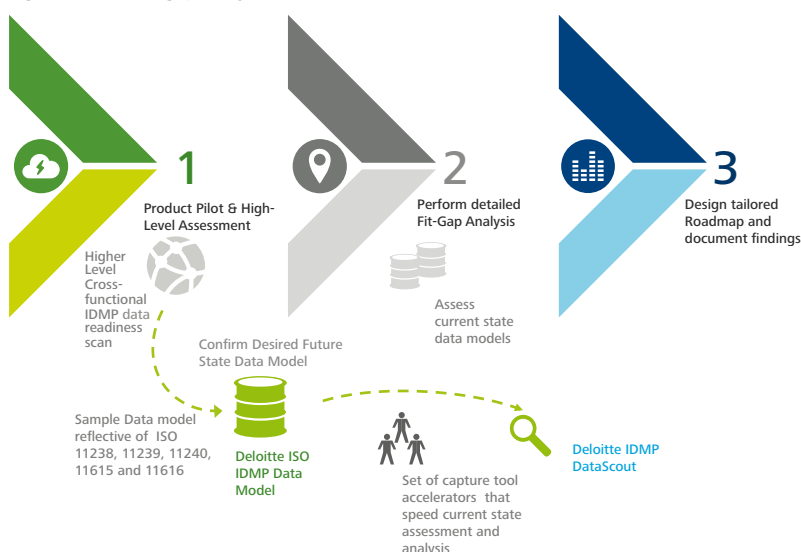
1

Product Pilot & High-Level Assessment

2

Perform detailed Fit-Gap Analysis

3

Design tailored Roadmap and document findings

Higher Level Cross-functional IDMP data readiness scan

Assess current state data models

Confirm Desired Future State Data Model

Sample Data model reflective of ISO 11238, 11239, 11240, 11615 and 11616

Deloitte ISO IDMP Data Model

Set of capture tool accelerators that speed current state assessment and analysis

Deloitte IDMP DataScout